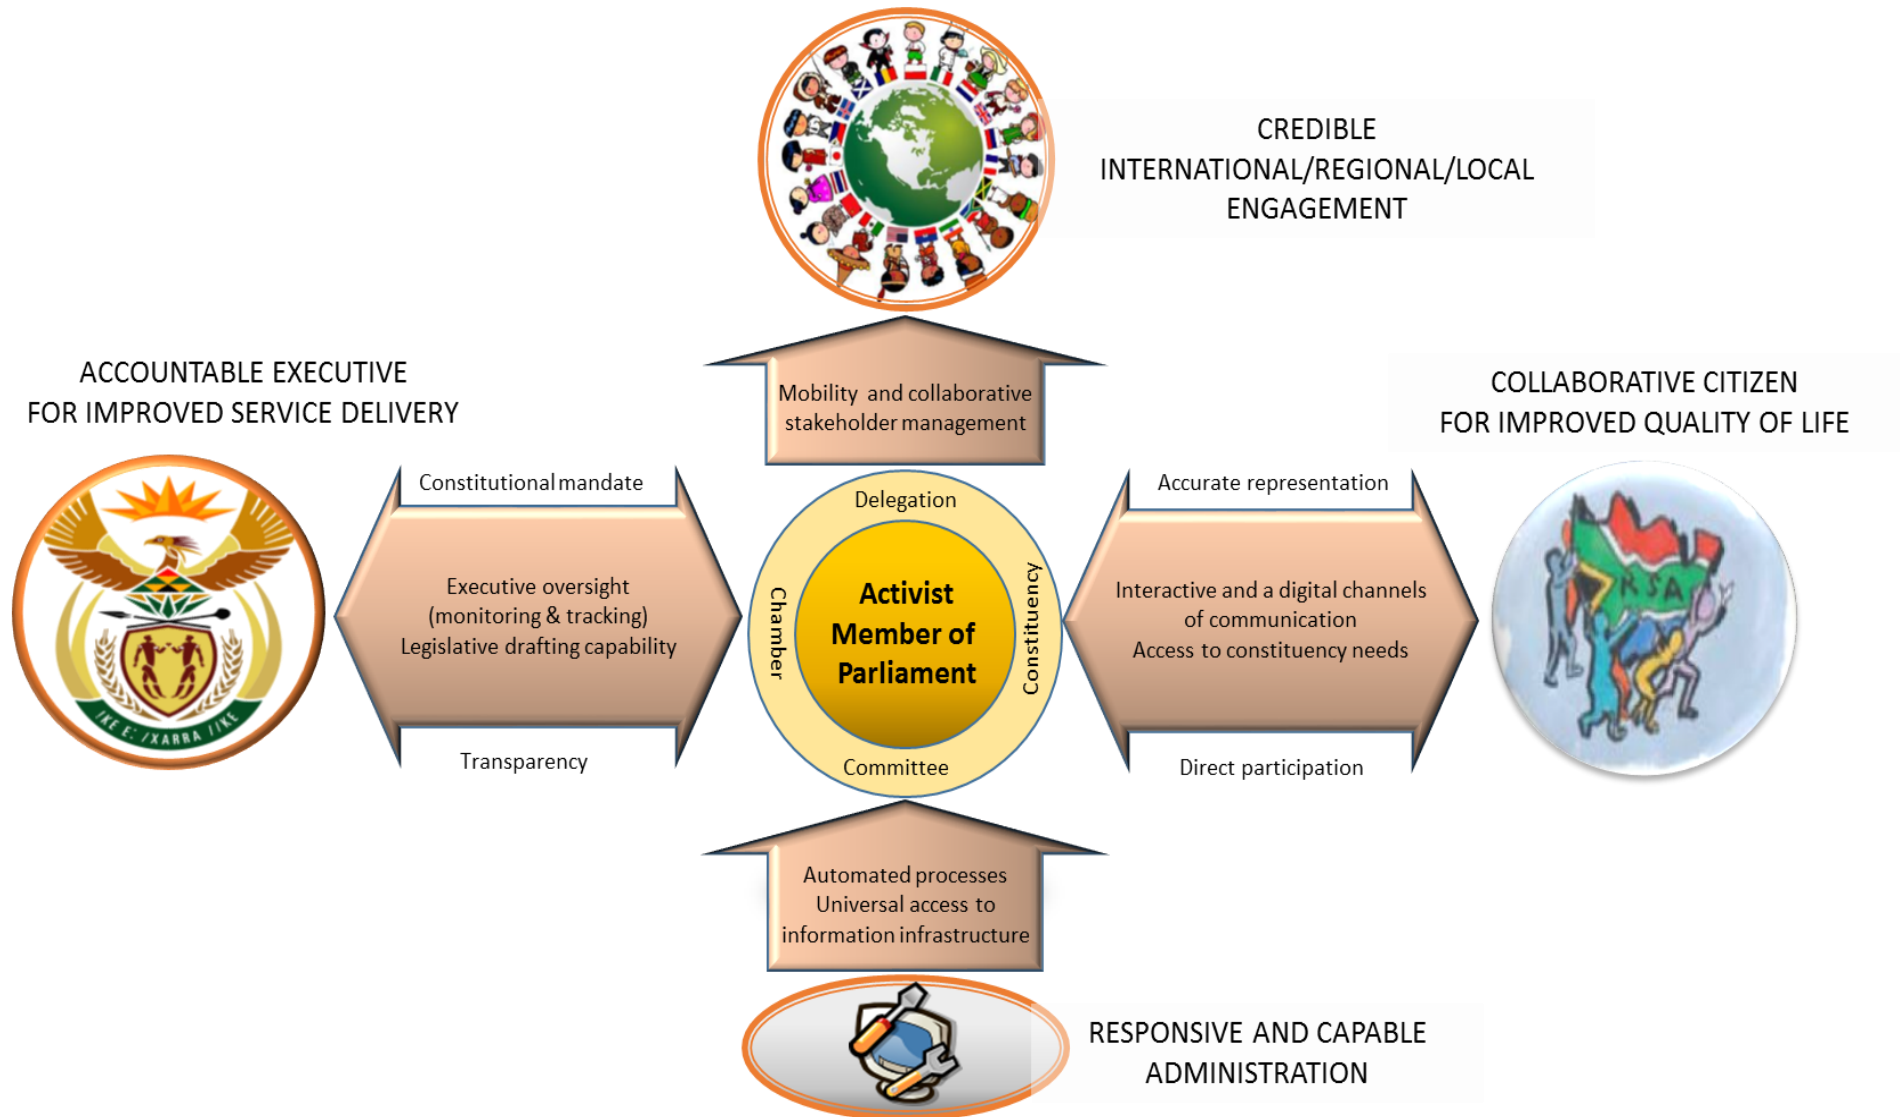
CREDIBLE INTERNATIONAL/REGIONAL/LOCAL ENGAGEMENT

ACCOUNTABLE EXECUTIVE FOR IMPROVED SERVICE DELIVERY

Mobility and collaborative stakeholder management

COLLABORATIVE CITIZEN FOR IMPROVED QUALITY OF LIFE

Constitutional mandate

Executive oversight (monitoring & tracking) Legislative drafting capability

Transparency

IKE E: /XARRA //KE

Delegation

Chamber

Activist Member of Parliament

Constituency

Committee

Accurate representation

Interactive and a digital channels of communication Access to constituency needs

Direct participation

RSA

Automated processes Universal access to information infrastructure

RESPONSIVE AND CAPABLE ADMINISTRATION